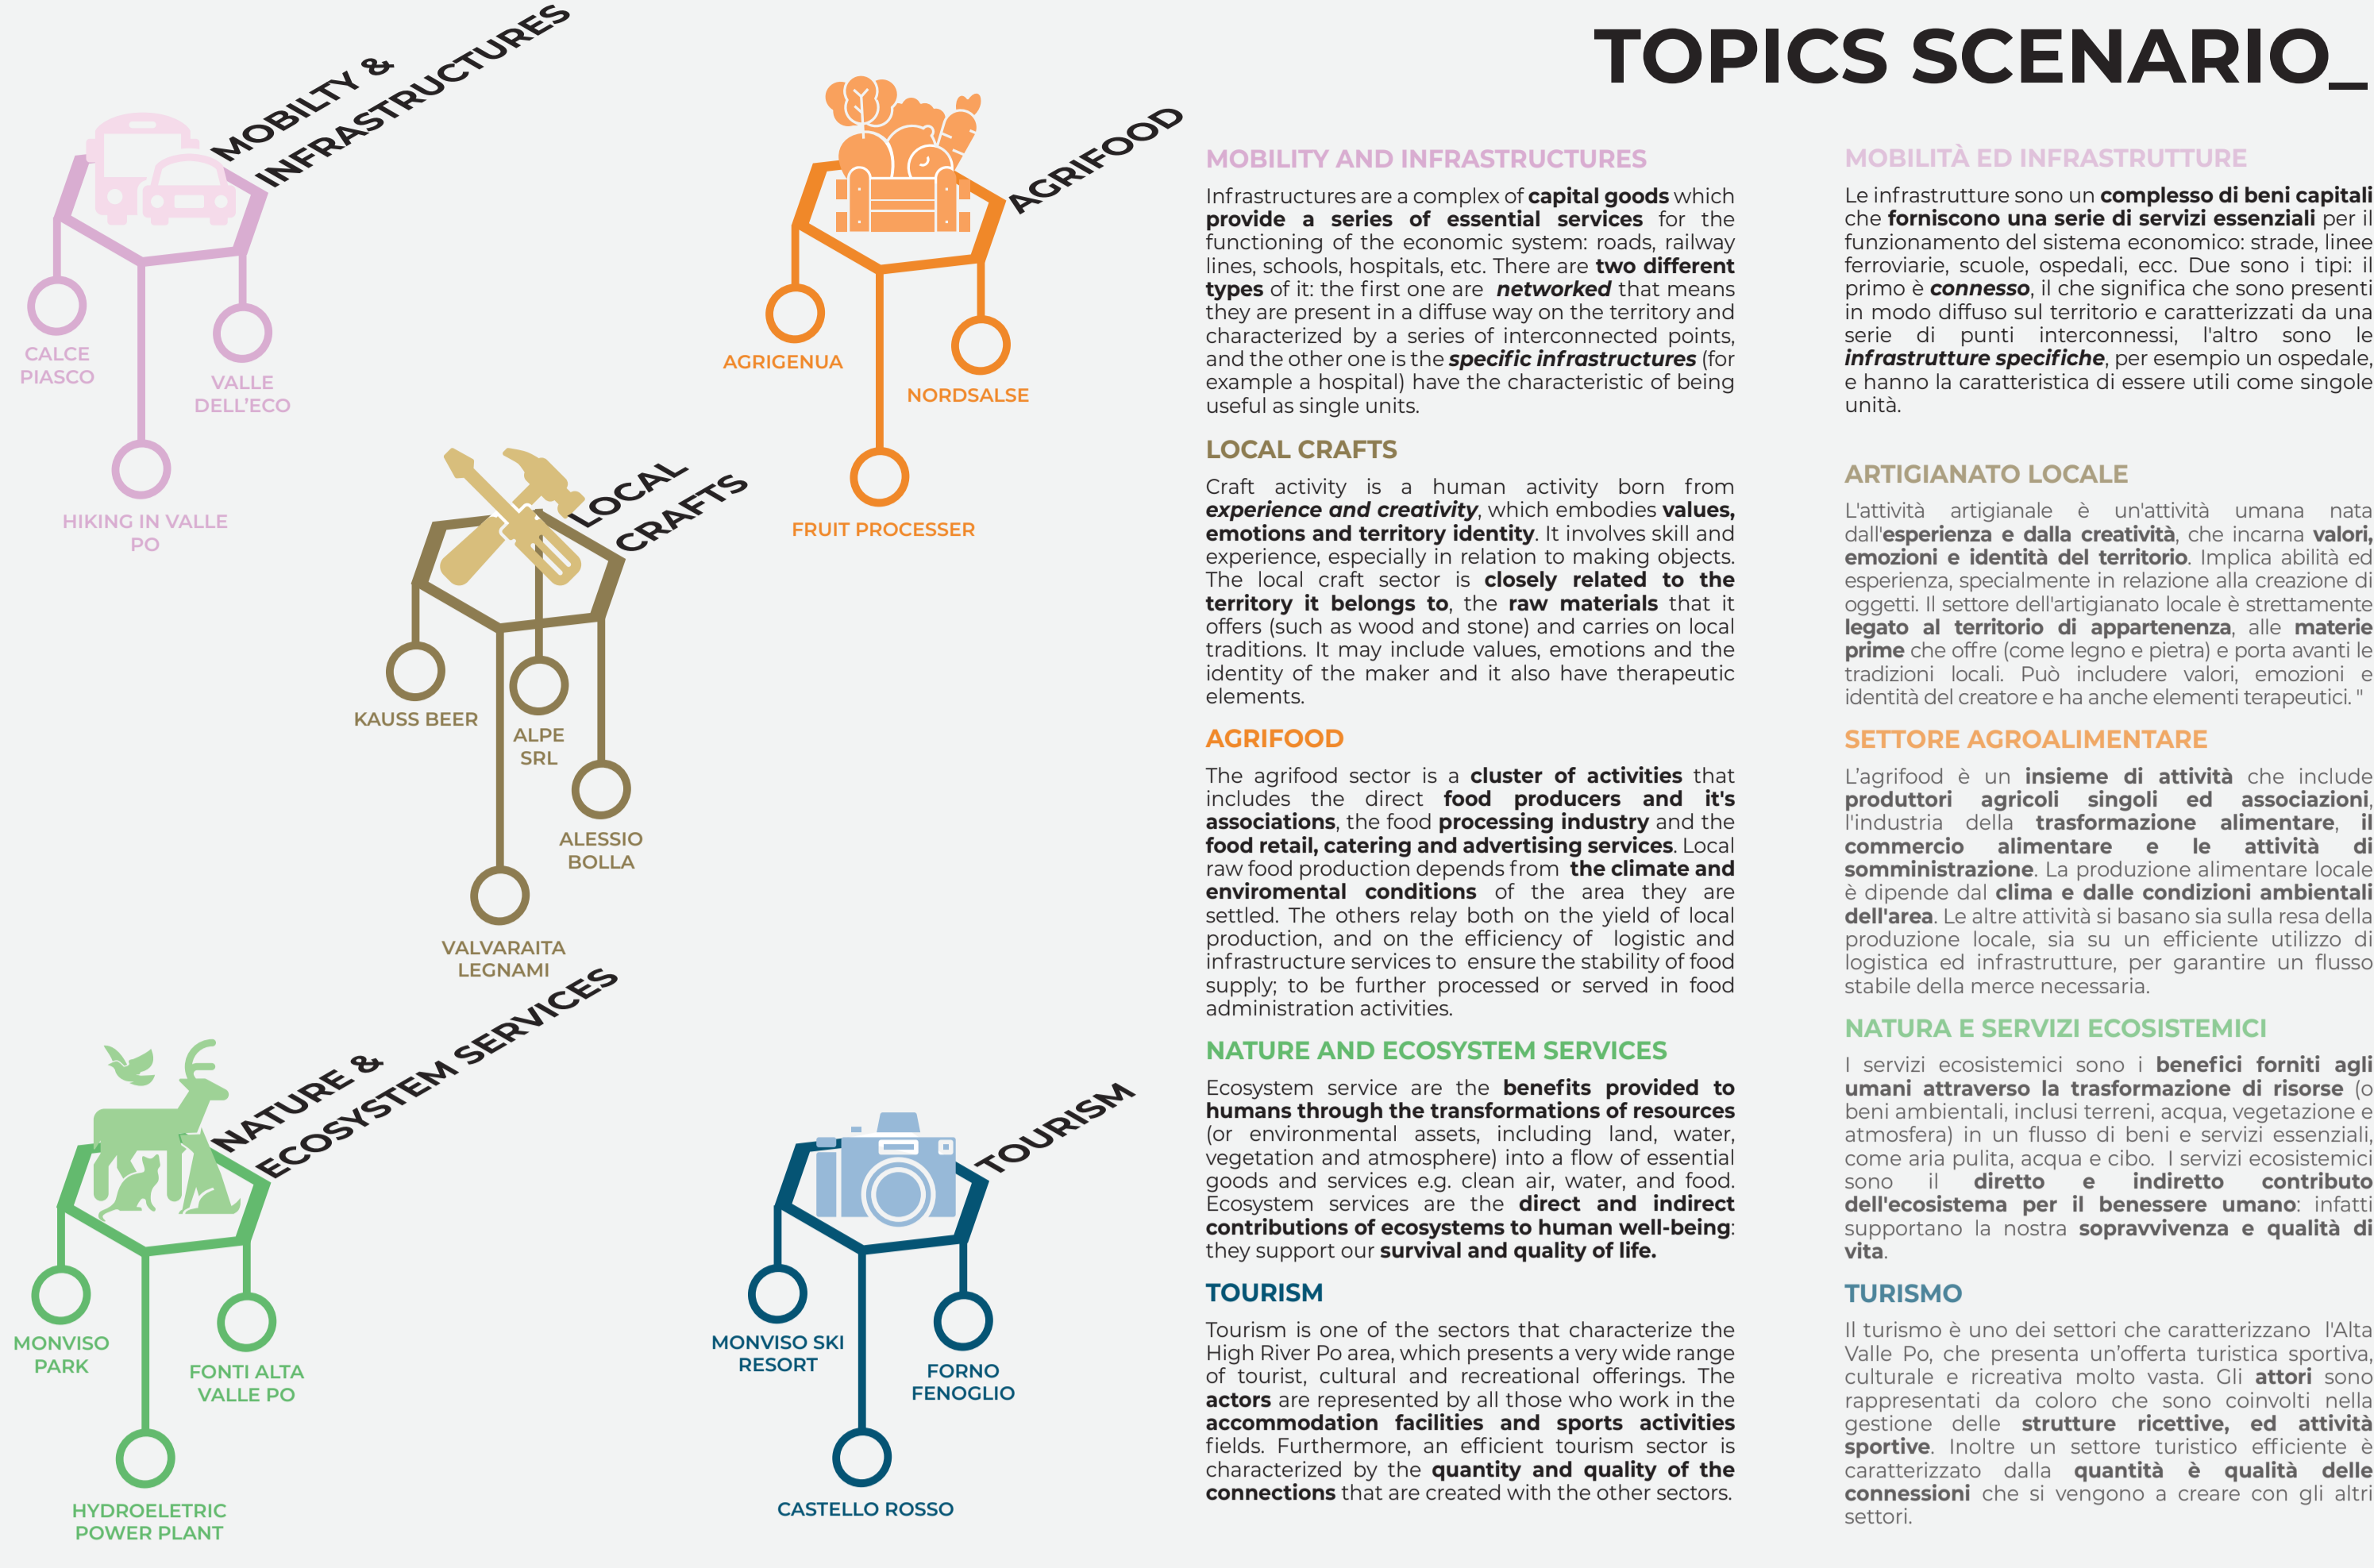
TOPICS SCENARIO_

MOBILTY & INFRASTRUCTURES

CALCE PIASCO

VALLE DELL'ECO

HIKING IN VALLE PO

AGRIFOOD

AGRIGENUA

NORDSALSE

FRUIT PROCESSER

LOCAL CRAFTS

KAUSS BEER

ALPE SRL

ALESSIO BOLLA

VALVARAITA LEGNAMI

NATURE & ECOSYSTEM SERVICES

MONVISO PARK

FONTI ALTA VALLE PO

HYDROELETRIC POWER PLANT

TOURISM

MONVISO SKI RESORT

FORNO FENOGLIO

CASTELLO ROSSO

MOBILITY AND INFRASTRUCTURES

Infrastructures are a complex of capital goods which provide a series of essential services for the functioning of the economic system: roads, railway lines, schools, hospitals, etc. There are two different types of it: the first one are networked that means they are present in a diffuse way on the territory and characterized by a series of interconnected points, and the other one is the specific infrastructures (for example a hospital) have the characteristic of being useful as single units.

LOCAL CRAFTS

Craft activity is a human activity born from experience and creativity, which embodies values, emotions and territory identity. It involves skill and experience, especially in relation to making objects. The local craft sector is closely related to the territory it belongs to, the raw materials that it offers (such as wood and stone) and carries on local traditions. It may include values, emotions and the identity of the maker and it also have therapeutic elements.

AGRIFOOD

The agrifood sector is a cluster of activities that includes the direct food producers and it's associations, the food processing industry and the food retail, catering and advertising services. Local raw food production depends from the climate and enviromental conditions of the area they are settled. The others relay both on the yield of local production, and on the efficiency of logistic and infrastructure services to ensure the stability of food supply; to be further processed or served in food administration activities.

NATURE AND ECOSYSTEM SERVICES

Ecosystem service are the benefits provided to humans through the transformations of resources (or environmental assets, including land, water, vegetation and atmosphere) into a flow of essential goods and services e.g. clean air, water, and food. Ecosystem services are the direct and indirect contributions of ecosystems to human well-being: they support our survival and quality of life.

TOURISM

Tourism is one of the sectors that characterize the High River Po area, which presents a very wide range of tourist, cultural and recreational offerings. The actors are represented by all those who work in the accommodation facilities and sports activities fields. Furthermore, an efficient tourism sector is characterized by the quantity and quality of the connections that are created with the other sectors.

MOBILITÀ ED INFRASTRUTTURE

Le infrastrutture sono un complesso di beni capitali che forniscono una serie di servizi essenziali per il funzionamento del sistema economico: strade, linee ferroviarie, scuole, ospedali, ecc. Due sono i tipi: il primo è connesso, il che significa che sono presenti in modo diffuso sul territorio e caratterizzati da una serie di punti interconnessi, l'altro sono le infrastrutture specifiche, per esempio un ospedale, e hanno la caratteristica di essere utili come singole unità.

ARTIGIANATO LOCALE

L'attività artigianale è un'attività umana nata dall'esperienza e dalla creatività, che incarna valori, emozioni e identità del territorio. Implica abilità ed esperienza, specialmente in relazione alla creazione di oggetti. Il settore dell'artigianato locale è strettamente legato al territorio di appartenenza, alle materie prime che offre (come legno e pietra) e porta avanti le tradizioni locali. Può includere valori, emozioni e identità del creatore e ha anche elementi terapeutici. "

SETTORE AGROALIMENTARE

L'agrifood è un insieme di attività che include produttori agricoli singoli ed associazioni, l'industria della trasformazione alimentare, il commercio alimentare e le attività di somministrazione. La produzione alimentare locale è dipende dal clima e dalle condizioni ambientali dell'area. Le altre attività si basano sia sulla resa della produzione locale, sia su un efficiente utilizzo di logistica ed infrastrutture, per garantire un flusso stabile della merce necessaria.

NATURA E SERVIZI ECOSISTEMICI

I servizi ecosistemici sono i benefici forniti agli umani attraverso la trasformazione di risorse (o beni ambientali, inclusi terreni, acqua, vegetazione e atmosfera) in un flusso di beni e servizi essenziali, come aria pulita, acqua e cibo. I servizi ecosistemici sono il diretto e indiretto contributo dell'ecosistema per il benessere umano: infatti supportano la nostra sopravvivenza e qualità di vita.

TURISMO

Il turismo è uno dei settori che caratterizzano l'Alta Valle Po, che presenta un'offerta turistica sportiva, culturale e ricreativa molto vasta. Gli attori sono rappresentati da coloro che sono coinvolti nella gestione delle strutture ricettive, ed attività sportive. Inoltre un settore turistico efficiente è caratterizzato dalla quantità è qualità delle connessioni che si vengono a creare con gli altri settori.